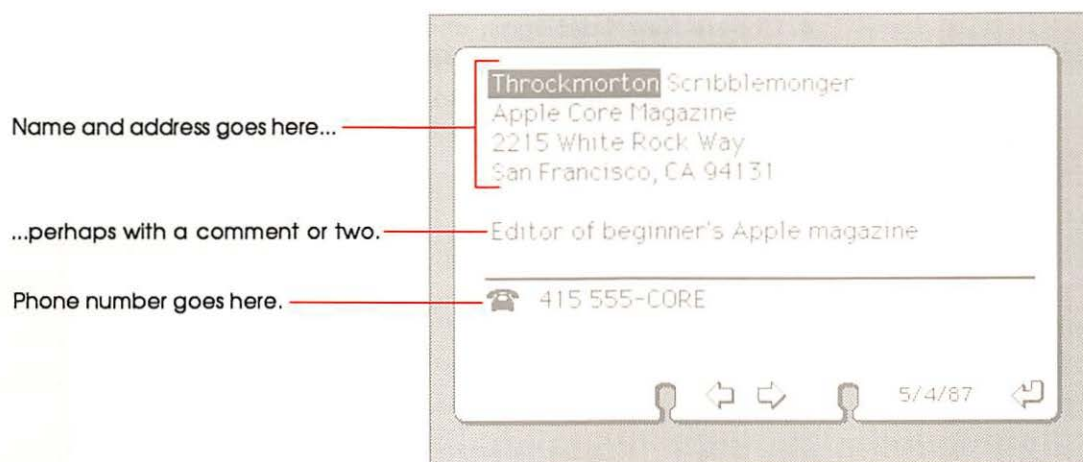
Name and address goes here...

...perhaps with a comment or two.

Phone number goes here.

Throckmorton Scribblemonger
Apple Core Magazine
2215 White Rock Way
San Francisco, CA 94131

Editor of beginner's Apple magazine

415 555-CORE

5/4/87